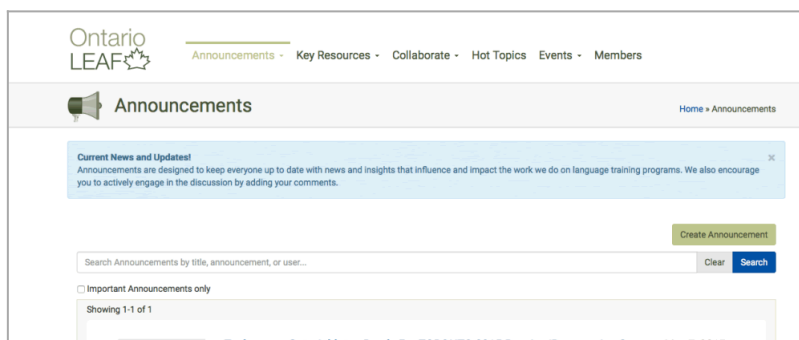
Ontario LEAF

Announcements · Key Resources · Collaborate · Hot Topics Events · Members

Announcements

Home » Announcements

Current News and Updates!
Announcements are designed to keep everyone up to date with news and insights that influence and impact the work we do on language training programs. We also encourage you to actively engage in the discussion by adding your comments.

×

Create Announcement

Search Announcements by title, announcement, or user...

Clear

Search

Important Announcements only

Showing 1-1 of 1

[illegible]